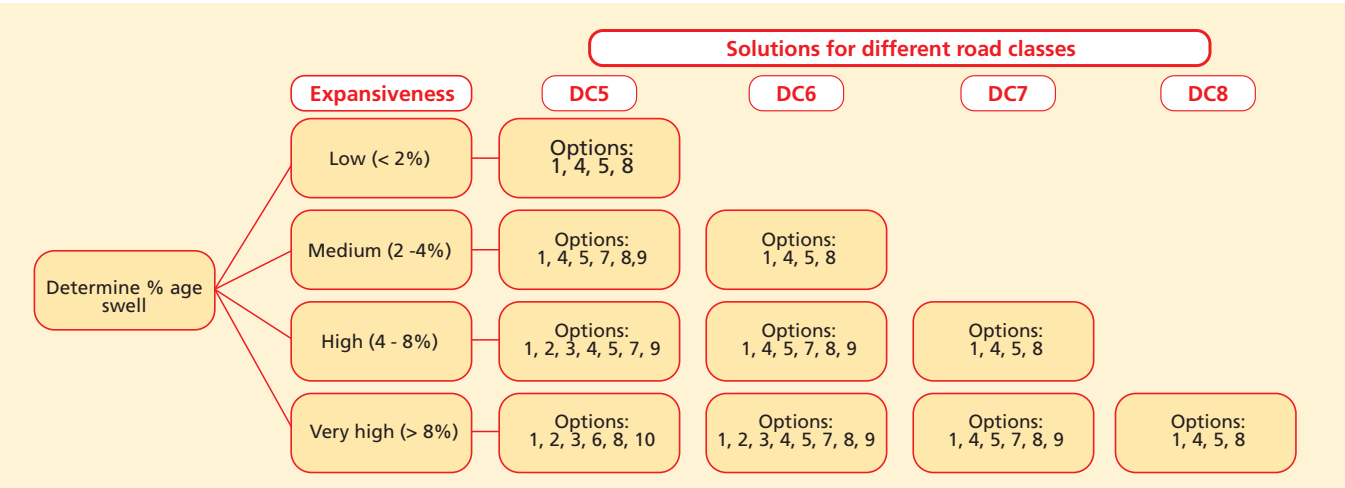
Solutions for different road classes

Expansiveness

DC5

DC6

DC7

DC8

Determine % age swell

Low (< 2%)

Options: 1, 4, 5, 8

Medium (2 -4%)

Options: 1, 4, 5, 7, 8,9

Options: 1, 4, 5, 8

High (4 - 8%)

Options: 1, 2, 3, 4, 5, 7, 9

Options: 1, 4, 5, 7, 8, 9

Options: 1, 4, 5, 8

Very high (> 8%)

Options: 1, 2, 3, 6, 8, 10

Options: 1, 2, 3, 4, 5, 7, 8, 9

Options: 1, 4, 5, 7, 8, 9

Options: 1, 4, 5, 8